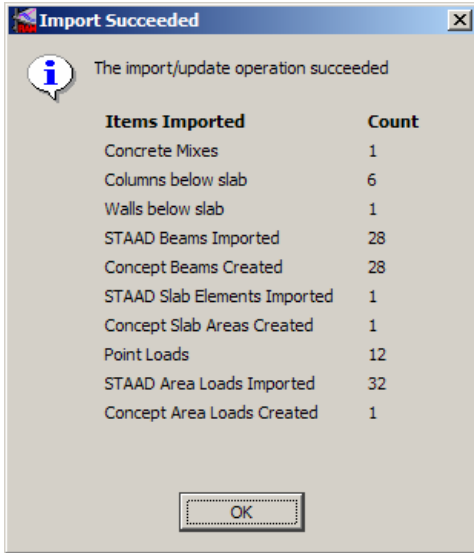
Import Succeeded

The import/update operation succeeded

| Items Imported | Count |
|---|---|
| Concrete Mixes | 1 |
| Columns below slab | 6 |
| Walls below slab | 1 |
| STAAD Beams Imported | 28 |
| Concept Beams Created | 28 |
| STAAD Slab Elements Imported | 1 |
| Concept Slab Areas Created | 1 |
| Point Loads | 12 |
| STAAD Area Loads Imported | 32 |
| Concept Area Loads Created | 1 |

OK